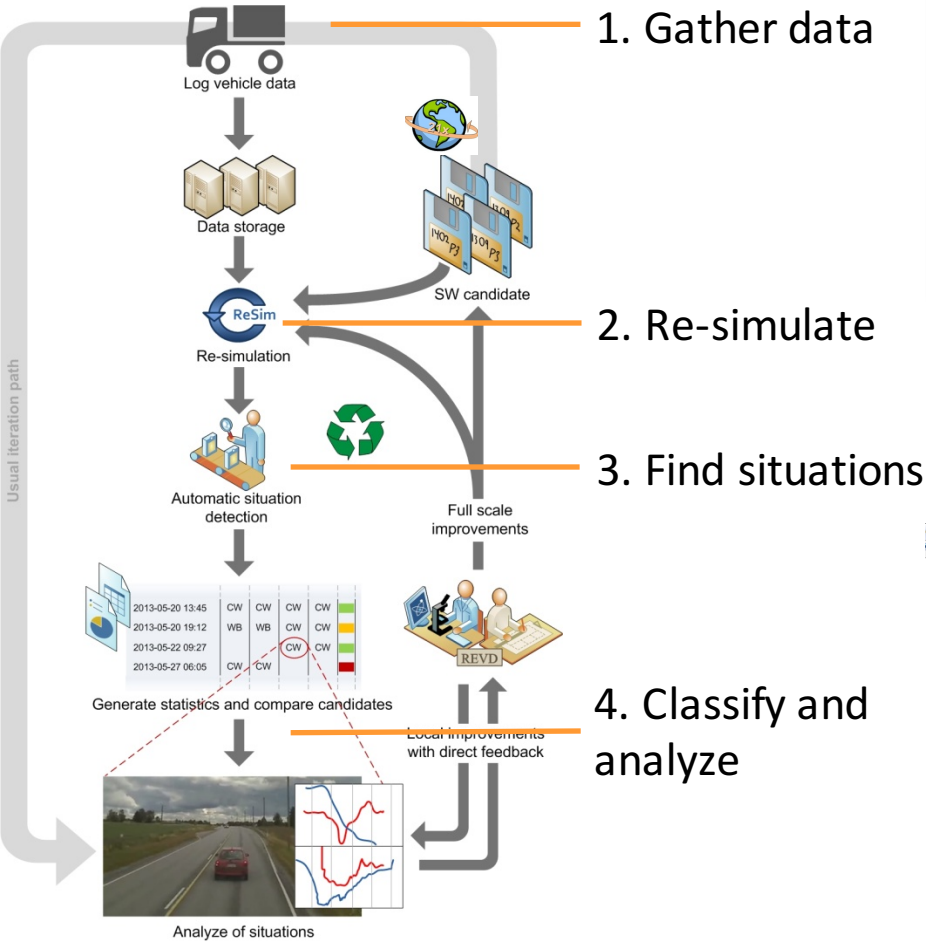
1. Gather data

Log vehicle data

Data storage

1405 P1
1309 P2
1402 P3
1309 P3

SW candidate

ReSim

Re-simulation

2. Re-simulate

Usual iteration path

Automatic situation detection

3. Find situations

Full scale improvements

| 2013-05-20 13:45 | CW | CW | CW | CW |
|---|---|---|---|---|
| 2013-05-20 19:12 | WB | WB | CW | CW |
| 2013-05-22 09:27 | | | CW | CW |
| 2013-05-27 06:05 | CW | CW | | |

REVD

Generate statistics and compare candidates

Local improvements with direct feedback

4. Classify and analyze

Analyze of situations